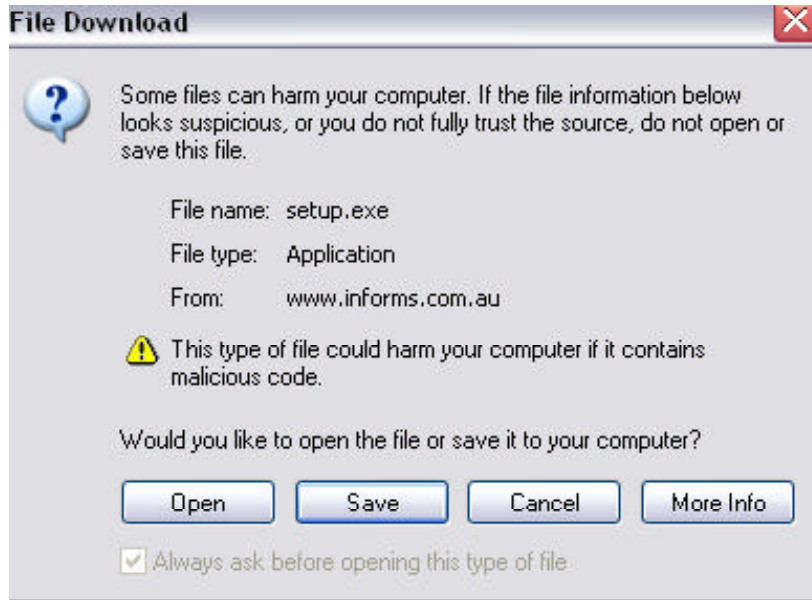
File Download

Some files can harm your computer. If the file information below looks suspicious, or you do not fully trust the source, do not open or save this file.

File name: setup.exe

File type: Application

From: www.informs.com.au

This type of file could harm your computer if it contains malicious code.

Would you like to open the file or save it to your computer?

Open Save Cancel More Info

Always ask before opening this type of file